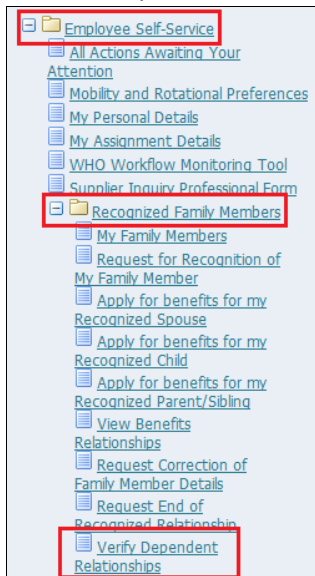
Employee Self-Service
All Actions Awaiting Your Attention
Mobility and Rotational Preferences
My Personal Details
My Assignment Details
WHO Workflow Monitoring Tool
Supplier Inquiry Professional Form
Recognized Family Members
My Family Members
Request for Recognition of My Family Member
Apply for benefits for my Recognized Spouse
Apply for benefits for my Recognized Child
Apply for benefits for my Recognized Parent/Sibling
View Benefits Relationships
Request Correction of Family Member Details
Request End of Recognized Relationship
Verify Dependent Relationships